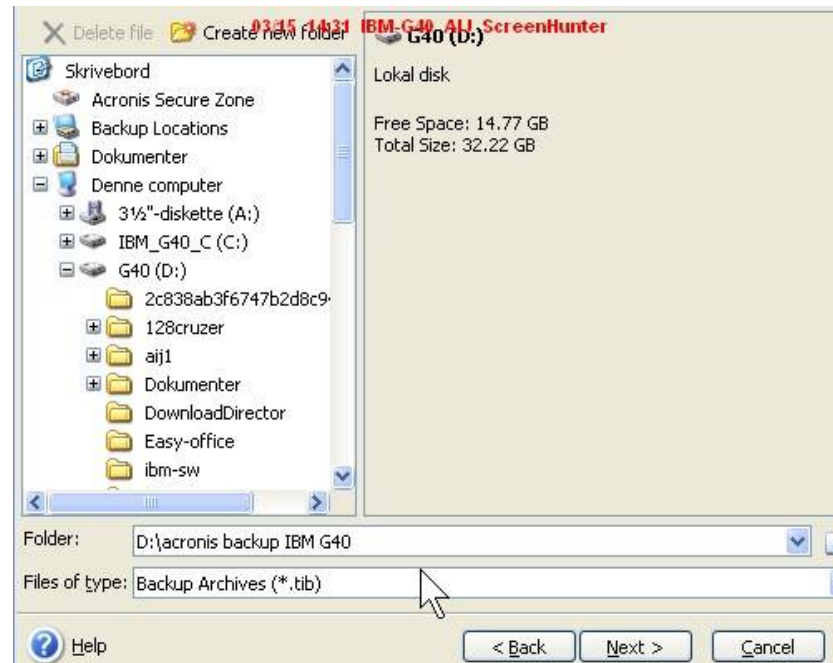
Delete file Create new folder 03/15 14:31 IBM-G40 ALI ScreenHunter G40 (D:)

Skrivebord
Acronis Secure Zone
Backup Locations
Dokumenter
Denne computer
3½"-diskette (A:)
IBM_G40_C (C:)
G40 (D:)
2c838ab3f6747b2d8c9
128cruzer
aij1
Dokumenter
DownloadDirector
Easy-office
ibm-sw

Lokal disk

Free Space: 14.77 GB
Total Size: 32.22 GB

Folder: D:\acronis backup IBM G40
Files of type: Backup Archives (*.tib)

Help
< Back
Next >
Cancel